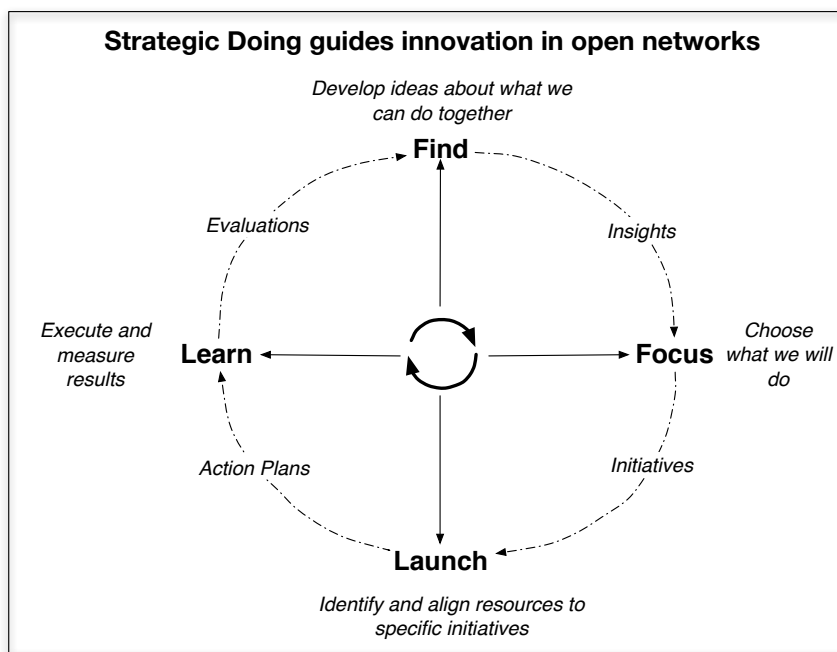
Strategic Doing guides innovation in open networks

Develop ideas about what we can do together

Find

Evaluations

Insights

Execute and measure results

Learn

Focus

Choose what we will do

Action Plans

Initiatives

Launch

Identify and align resources to specific initiatives